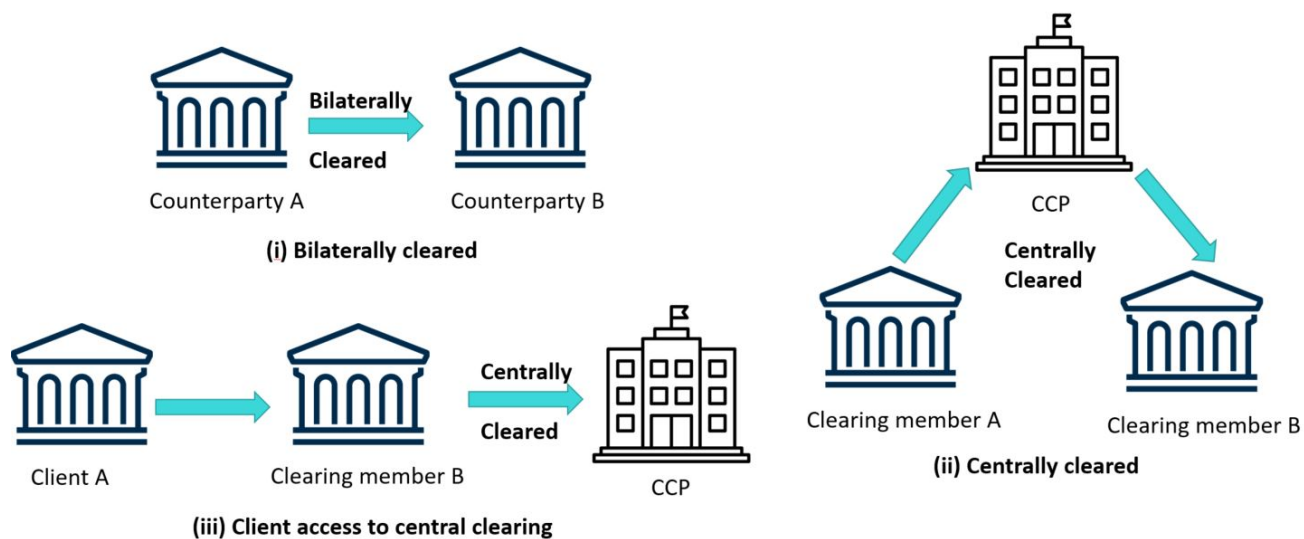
Bilaterally
Cleared

Counterparty A

Counterparty B

(i) Bilaterally cleared

CCP

Centrally
Cleared

Clearing member A

Clearing member B

(ii) Centrally cleared

Centrally
Cleared

Client A

Clearing member B

CCP

(iii) Client access to central clearing